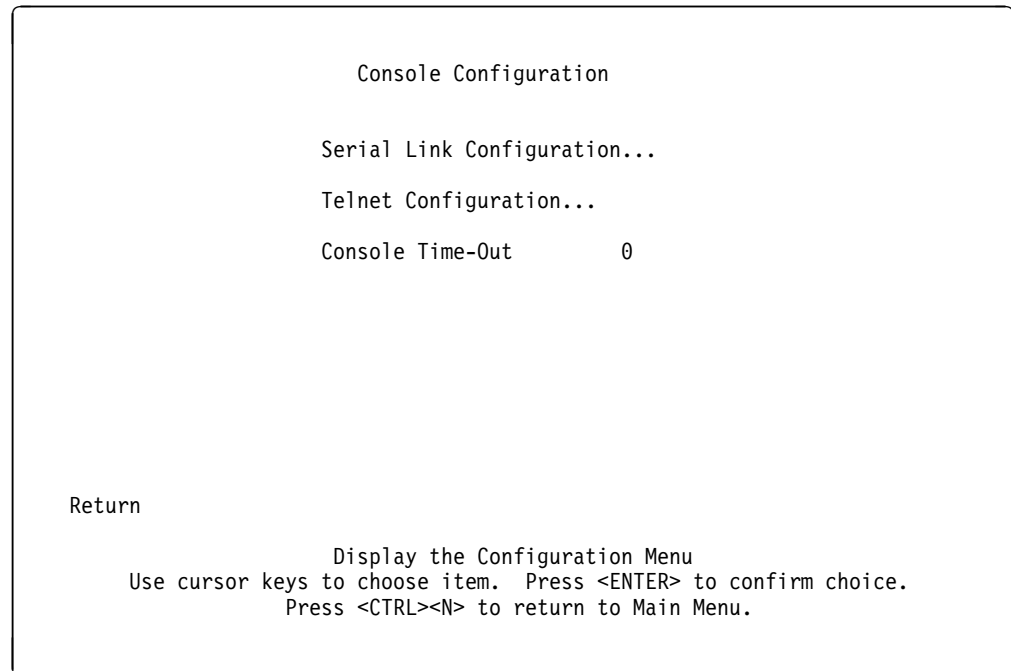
Console Configuration

Serial Link Configuration...

Telnet Configuration...

Console Time-Out 0

Return

Display the Configuration Menu
Use cursor keys to choose item. Press <ENTER> to confirm choice.
Press <CTRL><N> to return to Main Menu.